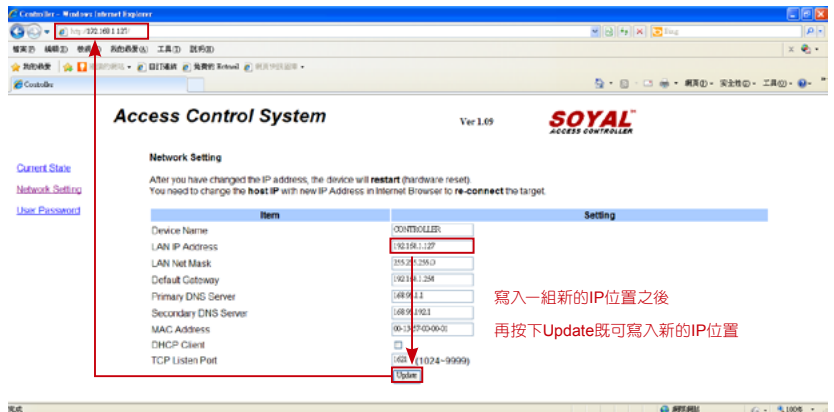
Controller - Windows Internet Explorer

http://192.168.1.127/

Bing

檔案(F) 編輯(E) 檢視(V) 我的最愛(A) 工具(T) 說明(H)

我的最愛 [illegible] 自訂連結 免費的 Hotmail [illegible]

Controller

網頁(P) 安全性(S) 工具(O)

Access Control System

Ver 1.09

SOYAL
ACCESS CONTROLLER

Current State

Network Setting

User Password

Network Setting

After you have changed the IP address, the device will restart (hardware reset).
You need to change the host IP with new IP Address in Internet Browser to re-connect the target.

| Item | Setting |
|---|---|
| Device Name | CONTROLLER |
| LAN IP Address | 192.168.1.127 |
| LAN Net Mask | 255.255.255.0 |
| Default Gateway | 192.168.1.254 |
| Primary DNS Server | 168.95.1.1 |
| Secondary DNS Server | 168.95.192.1 |
| MAC Address | 00-13-57-00-00-01 |
| DHCP Client | |
| TCP Listen Port | 1621 (1024~9999) |

Update

寫入一組新的IP位置之後

再按下Update既可寫入新的IP位置

完成

網際網路

100%